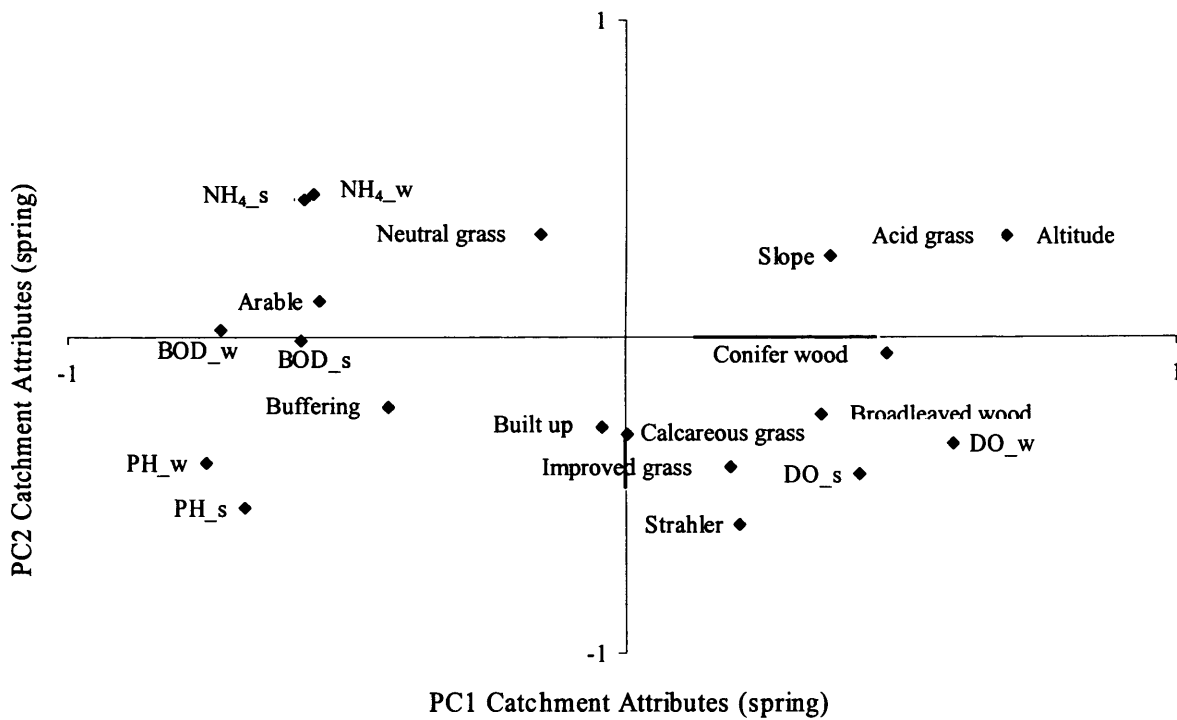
1

-1

-1

1

$NH_4$_s

$NH_4$_w

Neutral grass

Acid grass

Altitude

Slope

Arable

BOD_w

BOD_s

Conifer wood

Buffering

Broadleaved wood

Built up

Calcareous grass

DO_w

PH_w

Improved grass

DO_s

PH_s

Strahler

PC2 Catchment Attributes (spring)

PC1 Catchment Attributes (spring)